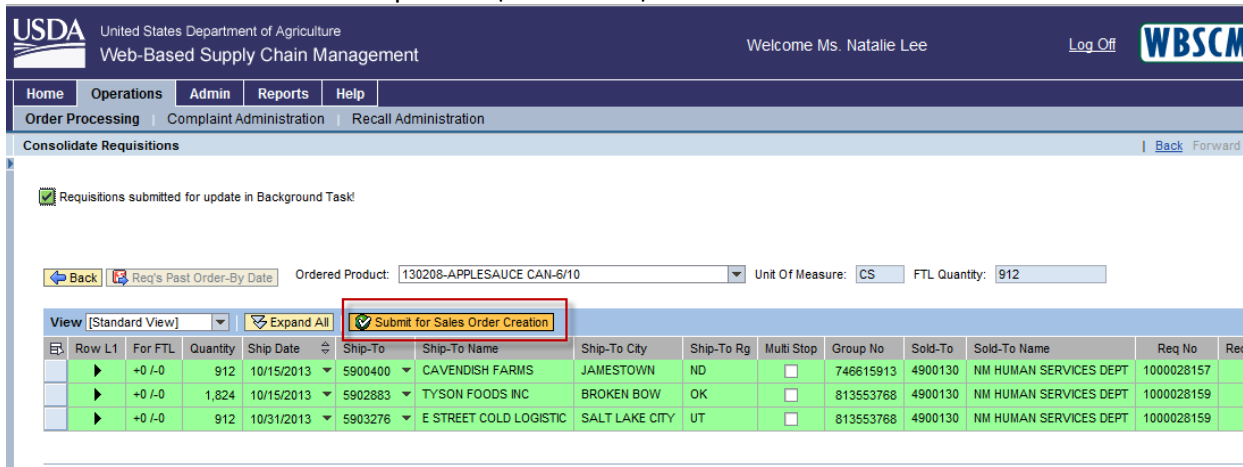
USDA United States Department of Agriculture
Web-Based Supply Chain Management

Welcome Ms. Natalie Lee

Log Off

WBSCM

Home | Operations | Admin | Reports | Help

Order Processing | Complaint Administration | Recall Administration

Consolidate Requisitions

| Back Forward

Requisitions submitted for update in Background Task!

Back | Req's Past Order-By Date | Ordered Product: 130208-APPLESAUCE CAN-6/10 | Unit Of Measure: CS | FTL Quantity: 912

View [Standard View] | Expand All | Submit for Sales Order Creation

| Row L1 | For FTL | Quantity | Ship Date | Ship-To | Ship-To Name | Ship-To City | Ship-To Rg | Multi Stop | Group No | Sold-To | Sold-To Name | Req No | Re |
|---|---|---|---|---|---|---|---|---|---|---|---|---|---|
| ▶ | +0 /-0 | 912 | 10/15/2013 | 5900400 | CAVENDISH FARMS | JAMESTOWN | ND | | 746615913 | 4900130 | NM HUMAN SERVICES DEPT | 1000028157 | |
| ▶ | +0 /-0 | 1,824 | 10/15/2013 | 5902883 | TYSON FOODS INC | BROKEN BOW | OK | | 813553768 | 4900130 | NM HUMAN SERVICES DEPT | 1000028159 | |
| ▶ | +0 /-0 | 912 | 10/31/2013 | 5903276 | E STREET COLD LOGISTIC | SALT LAKE CITY | UT | | 813553768 | 4900130 | NM HUMAN SERVICES DEPT | 1000028159 | |